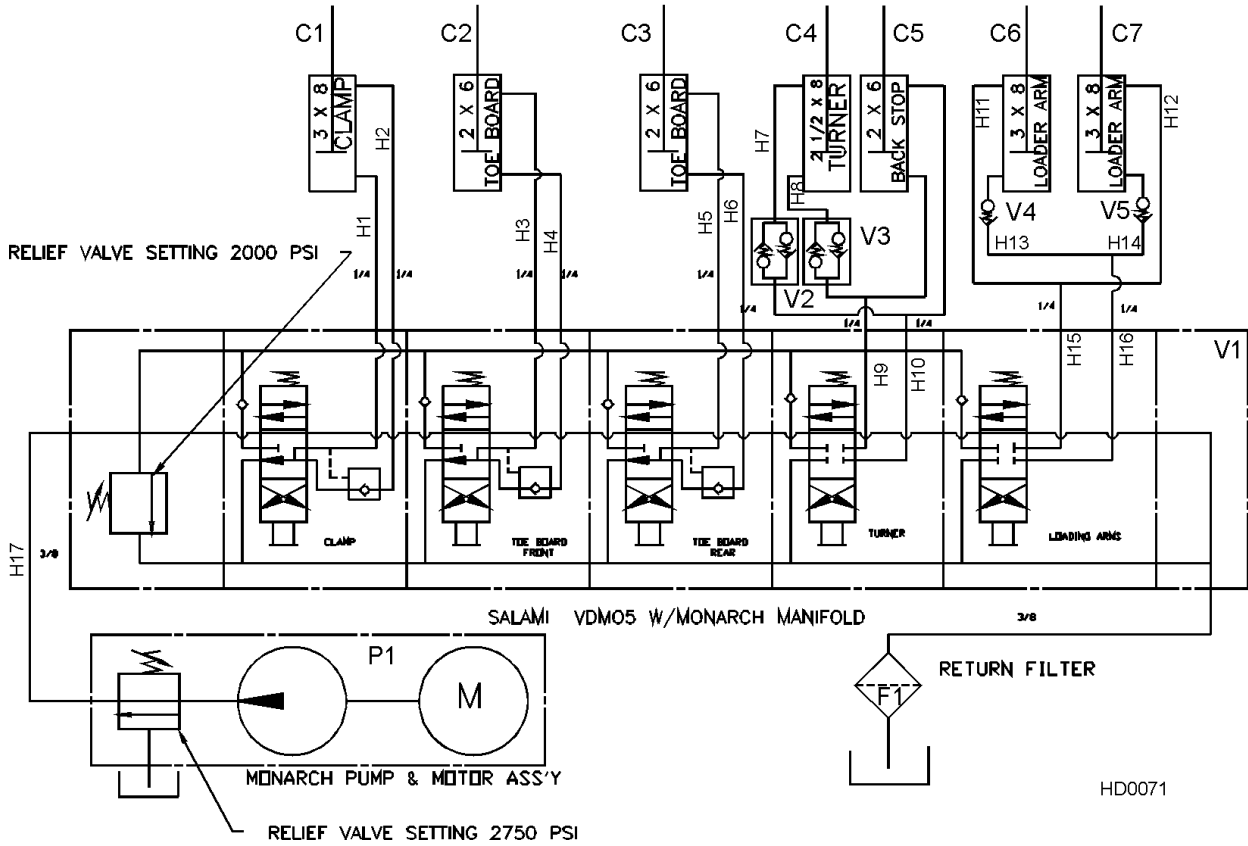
C1
3 X 8
CLAMP
H2
H1
1/4
1/4

C2
2 X 6
TOE BOARD
H3
H4
1/4
1/4

C3
2 X 6
TOE BOARD
H5
H6
1/4
1/4

C4
2 1/2 X 8
TURNER
H7
H8
V3
V2

C5
2 X 6
BACK STOP
1/4
1/4

C6
3 X 8
LOADER ARM
H11
V4
H13

C7
3 X 8
LOADER ARM
H12
V5
H14
1/4
1/4
H15
H16

RELIEF VALVE SETTING 2000 PSI

V1
H9
H10

CLAMP
TOE BOARD FRONT
TOE BOARD REAR
TURNER
LOADING ARMS

H17
3/8

SALAMI VDMO5 W/MONARCH MANIFOLD
3/8

P1
M
MONARCH PUMP & MOTOR ASS'Y

F1
RETURN FILTER

HD0071

RELIEF VALVE SETTING 2750 PSI